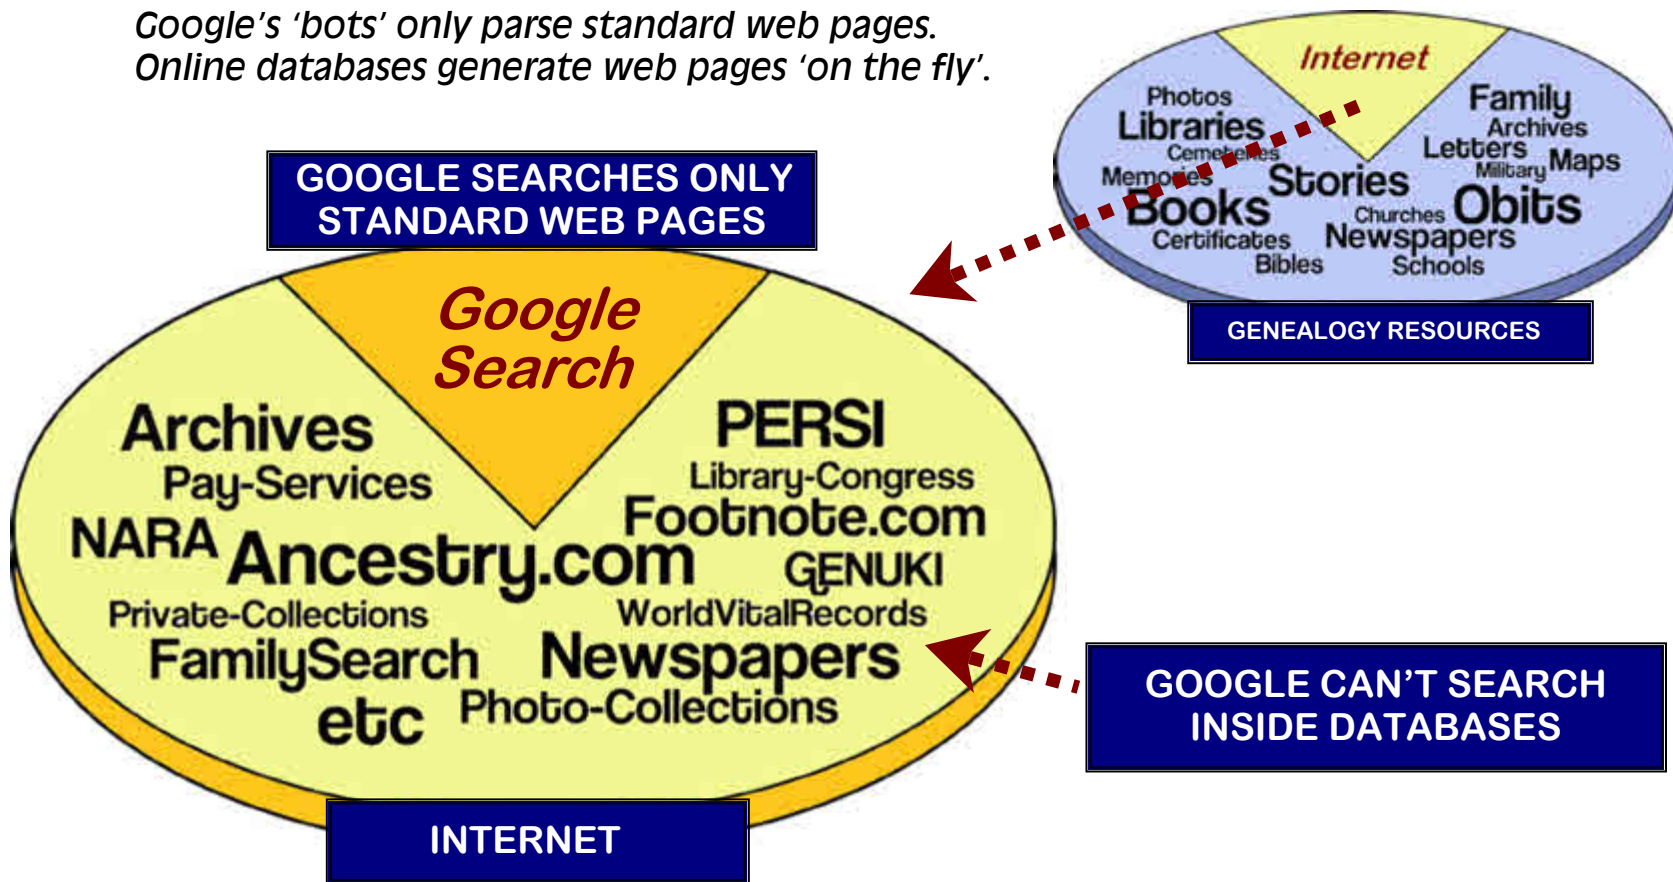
Google's 'bots' only parse standard web pages.
Online databases generate web pages 'on the fly'.

Internet
Photos
Libraries
Cemeteries
Memories
Stories
Books
Certificates
Bibles
Family
Archives
Letters
Military
Maps
Churches
Obits
Newspapers
Schools

GENEALOGY RESOURCES

GOOGLE SEARCHES ONLY STANDARD WEB PAGES

Google Search

Archives
Pay-Services
NARA
Ancestry.com
Private-Collections
FamilySearch
etc
PERSI
Library-Congress
Footnote.com
GENUKI
WorldVitalRecords
Newspapers
Photo-Collections

INTERNET

GOOGLE CAN'T SEARCH INSIDE DATABASES